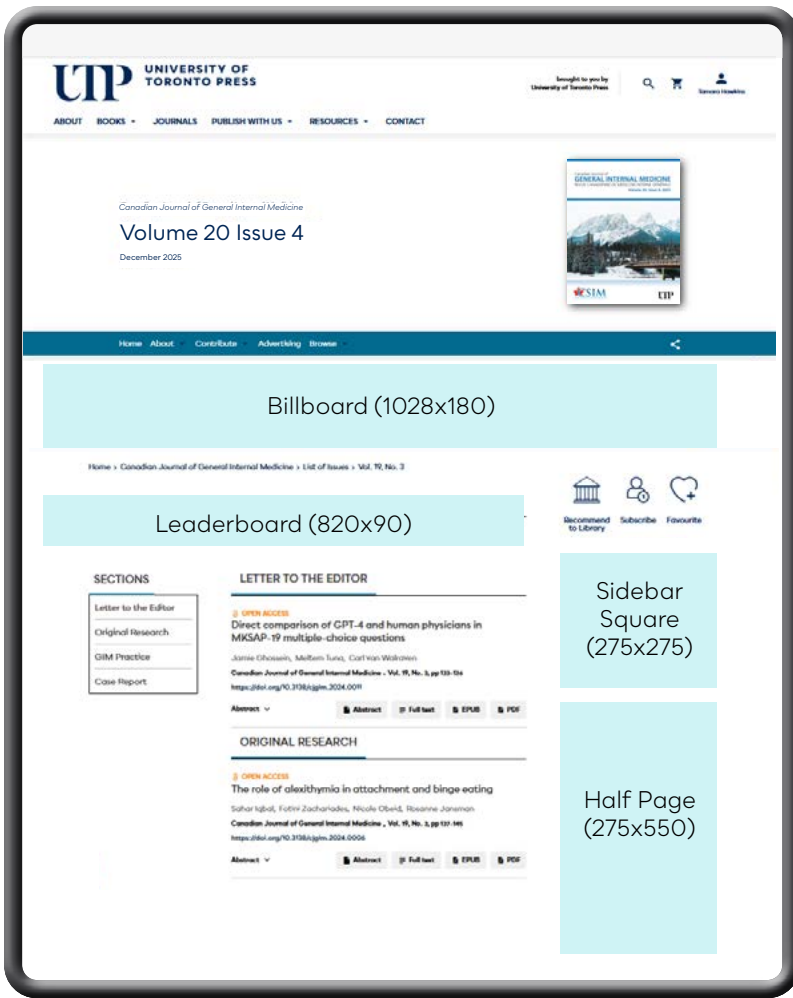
UTP UNIVERSITY OF TORONTO PRESS

brought to you by University of Toronto Press

Tamara Hawkins

ABOUT BOOKS JOURNALS PUBLISH WITH US RESOURCES CONTACT

Canadian Journal of General Internal Medicine

Volume 20 Issue 4

December 2025

Canadian Journal of GENERAL INTERNAL MEDICINE

CSIM UTP

Home About Contribute Advertising Browse

Billboard (1028x180)

Home › Canadian Journal of General Internal Medicine › List of Issues › Vol. 19, No. 3

Leaderboard (820x90)

Recommend to Library Subscribe Favourite

SECTIONS

Letter to the Editor

Original Research

GIM Practice

Case Report

LETTER TO THE EDITOR

OPEN ACCESS

Direct comparison of GPT-4 and human physicians in MKSAP-19 multiple-choice questions

Jamie Ghossein, Meltem Tuna, Carl van Walraven

Canadian Journal of General Internal Medicine , Vol. 19, No. 3, pp 133-136

https://doi.org/10.3138/cjgim.2024.0011

Abstract Abstract Full text EPUB PDF

ORIGINAL RESEARCH

OPEN ACCESS

The role of alexithymia in attachment and binge eating

Sahar Iqbal, Fotini Zachariades, Nicole Obeid, Roxanne Jansman

Canadian Journal of General Internal Medicine , Vol. 19, No. 3, pp 137-145

https://doi.org/10.3138/cjgim.2024.0006

Abstract Abstract Full text EPUB PDF

Sidebar Square (275x275)

Half Page (275x550)